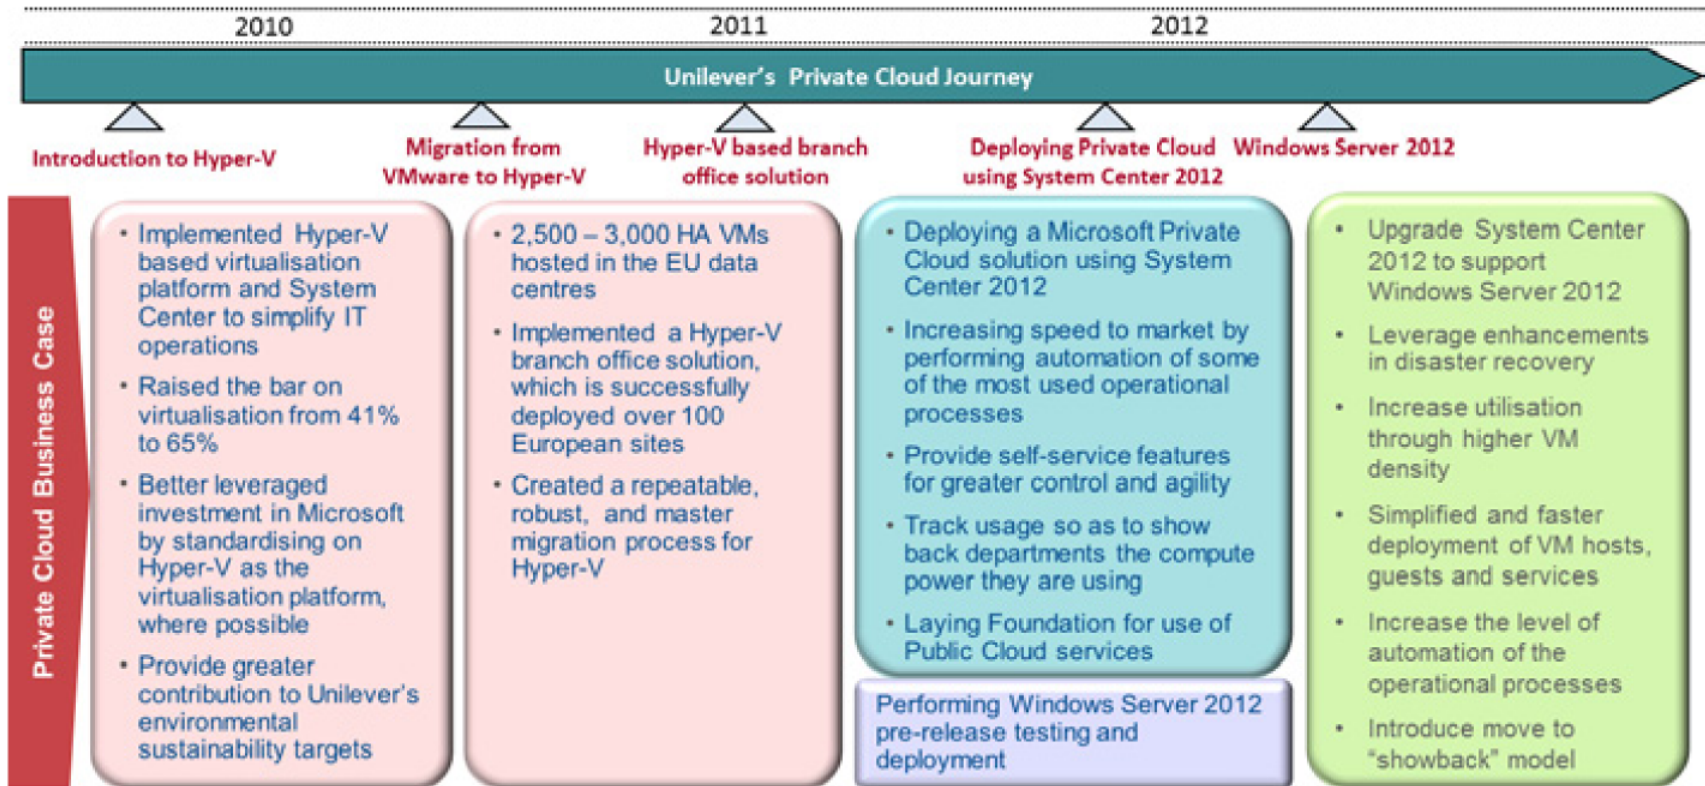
2010

2011

2012

Unilever's Private Cloud Journey

Introduction to Hyper-V

Migration from VMware to Hyper-V

Hyper-V based branch office solution

Deploying Private Cloud using System Center 2012

Windows Server 2012

Private Cloud Business Case

• Implemented Hyper-V based virtualisation platform and System Center to simplify IT operations

• Raised the bar on virtualisation from 41% to 65%

• Better leveraged investment in Microsoft by standardising on Hyper-V as the virtualisation platform, where possible

• Provide greater contribution to Unilever's environmental sustainability targets

• 2,500 – 3,000 HA VMs hosted in the EU data centres

• Implemented a Hyper-V branch office solution, which is successfully deployed over 100 European sites

• Created a repeatable, robust, and master migration process for Hyper-V

• Deploying a Microsoft Private Cloud solution using System Center 2012

• Increasing speed to market by performing automation of some of the most used operational processes

• Provide self-service features for greater control and agility

• Track usage so as to show back departments the compute power they are using

• Laying Foundation for use of Public Cloud services

Performing Windows Server 2012 pre-release testing and deployment

• Upgrade System Center 2012 to support Windows Server 2012

• Leverage enhancements in disaster recovery

• Increase utilisation through higher VM density

• Simplified and faster deployment of VM hosts, guests and services

• Increase the level of automation of the operational processes

• Introduce move to "showback" model